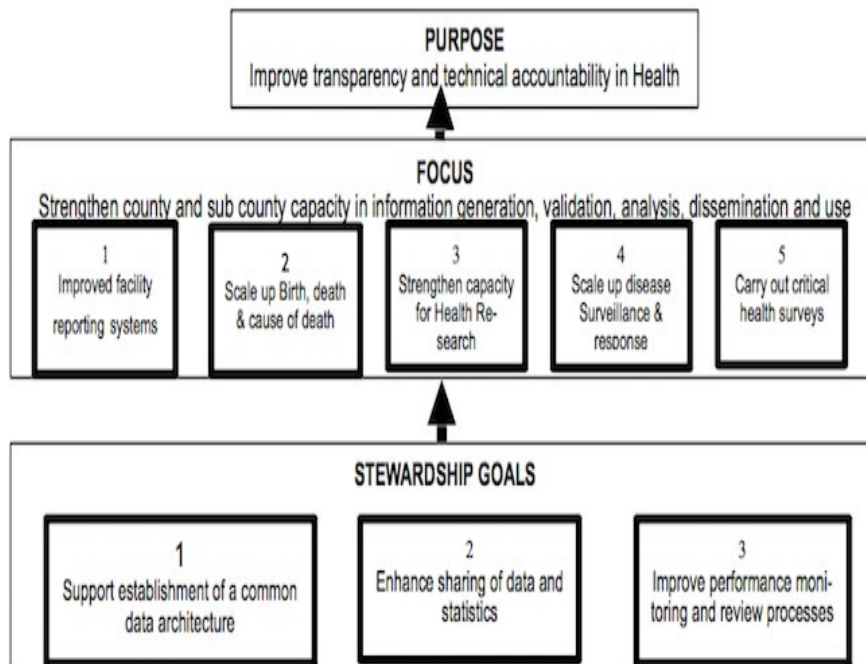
PURPOSE
Improve transparency and technical accountability in Health

FOCUS
Strengthen county and sub county capacity in information generation, validation, analysis, dissemination and use

1
Improved facility reporting systems

2
Scale up Birth, death & cause of death

3
Strengthen capacity for Health Research

4
Scale up disease Surveillance & response

5
Carry out critical health surveys

STEWARDSHIP GOALS

1
Support establishment of a common data architecture

2
Enhance sharing of data and statistics

3
Improve performance monitoring and review processes